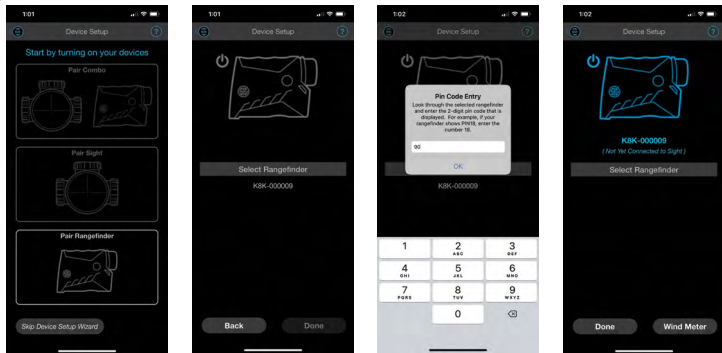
1:01

Device Setup

Start by turning on your devices

Pair Combo

Pair Sight

Pair Rangefinder

Skip Device Setup Wizard

1:01

Device Setup

Select Rangefinder

K8K-000009

Back

Done

1:02

Device Setup

Pin Code Entry

Look through the selected rangefinder and enter the 2-digit pin code that is displayed. For example, if your rangefinder shows PIN18, enter the number 18.

90

OK

K8K-000009

| 1 | 2 ABC | 3 DEF |
|---|---|---|
| 4 GHI | 5 JKL | 6 MNO |
| 7 PQRS | 8 TUV | 9 WXYZ |
| | 0 | ⌫ |

1:02

Device Setup

K8K-000009

( Not Yet Connected to Sight )

Select Rangefinder

Done

Wind Meter